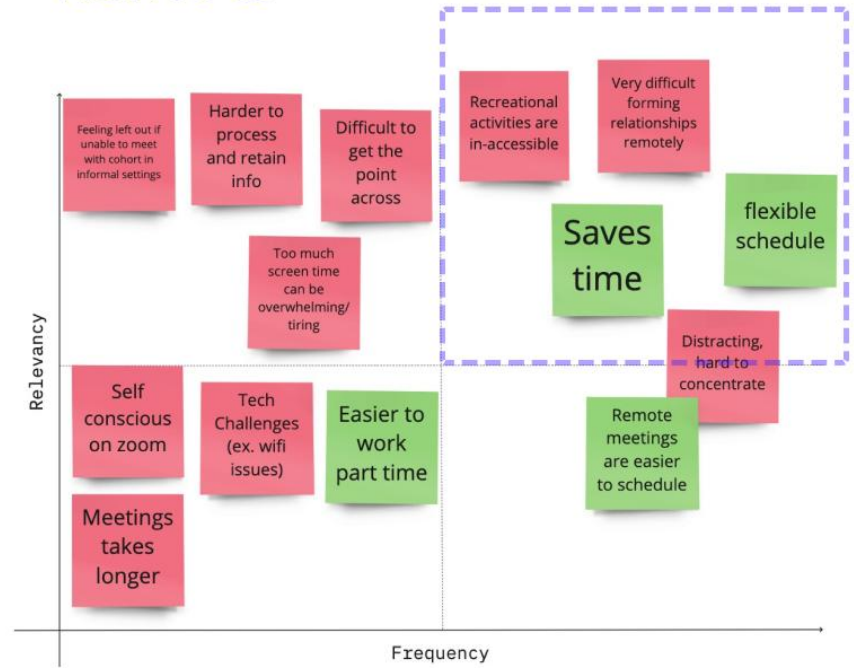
Feeling left out if unable to meet with cohort in informal settings

Harder to process and retain info

Difficult to get the point across

Recreational activities are in-accessible

Very difficult forming relationships remotely

Saves time

flexible schedule

Too much screen time can be overwhelming/ tiring

Distracting, hard to concentrate

Self conscious on zoom

Tech Challenges (ex. wifi issues)

Easier to work part time

Remote meetings are easier to schedule

Meetings takes longer

Relevancy

Frequency